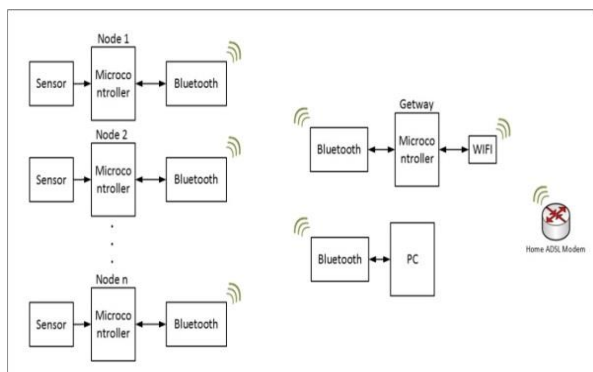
Node 1

Sensor

Microcontroller

Bluetooth

Node 2

Sensor

Microcontroller

Bluetooth

.
.
.

Node n

Sensor

Microcontroller

Bluetooth

Getway

Bluetooth

Microcontroller

WIFI

Home ADSL Modem

Bluetooth

PC